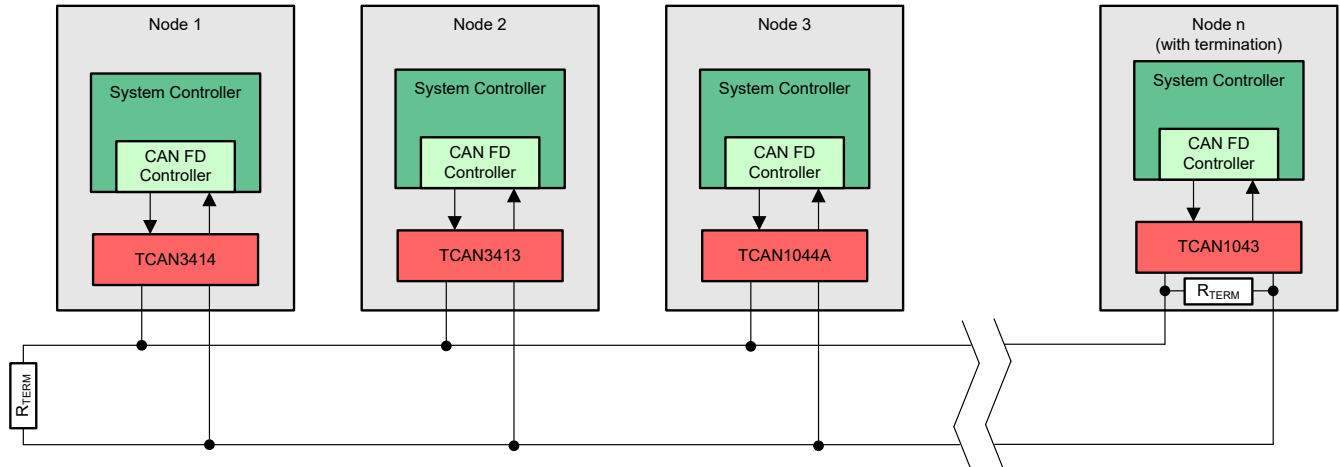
Node 1

System Controller

CAN FD Controller

TCAN3414

Node 2

System Controller

CAN FD Controller

TCAN3413

Node 3

System Controller

CAN FD Controller

TCAN1044A

Node n (with termination)

System Controller

CAN FD Controller

TCAN1043

$R_{TERM}$

$R_{TERM}$